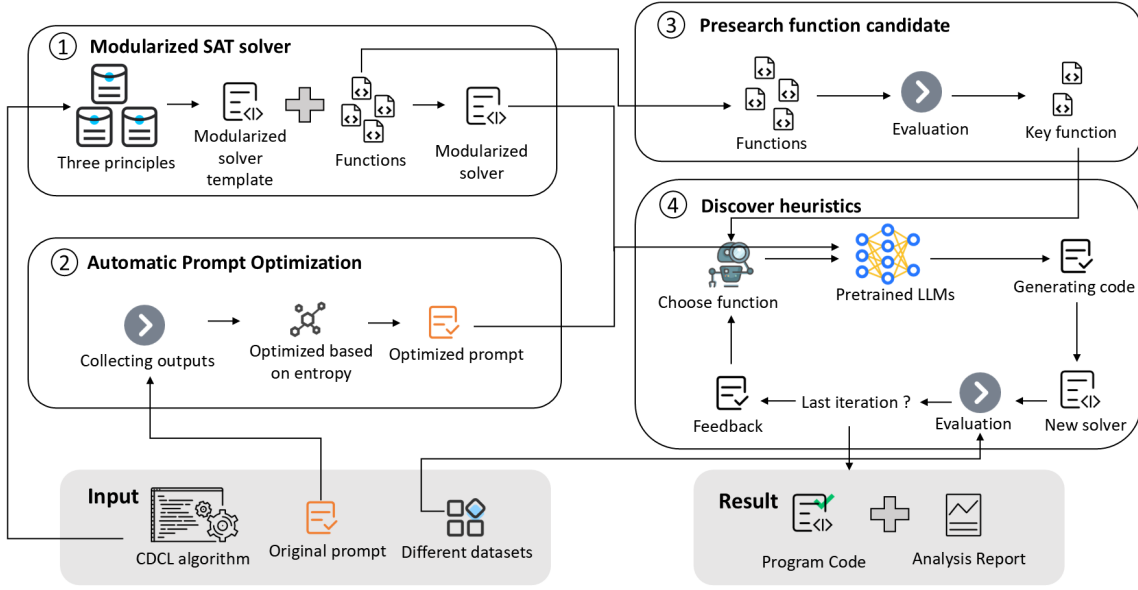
① Modularized SAT solver

Three principles

Modularized solver template

Functions

Modularized solver

③ Presearch function candidate

Functions

Evaluation

Key function

② Automatic Prompt Optimization

Collecting outputs

Optimized based on entropy

Optimized prompt

④ Discover heuristics

Choose function

Pretrained LLMs

Generating code

Feedback

Last iteration ?

Evaluation

New solver

Input

CDCL algorithm

Original prompt

Different datasets

Result

Program Code

Analysis Report